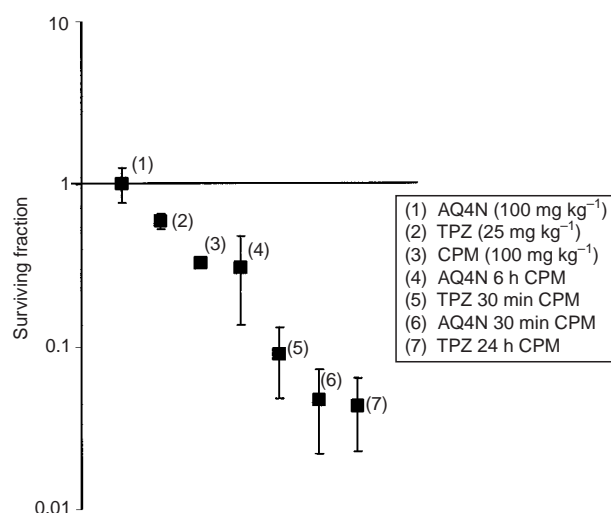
10

1

0.1

0.01

Surviving fraction

(1)
(2)
(3)
(4)
(5)
(6)
(7)

(1) AQ4N (100 mg kg$^{-1}$)
(2) TPZ (25 mg kg$^{-1}$)
(3) CPM (100 mg kg$^{-1}$)
(4) AQ4N 6 h CPM
(5) TPZ 30 min CPM
(6) AQ4N 30 min CPM
(7) TPZ 24 h CPM